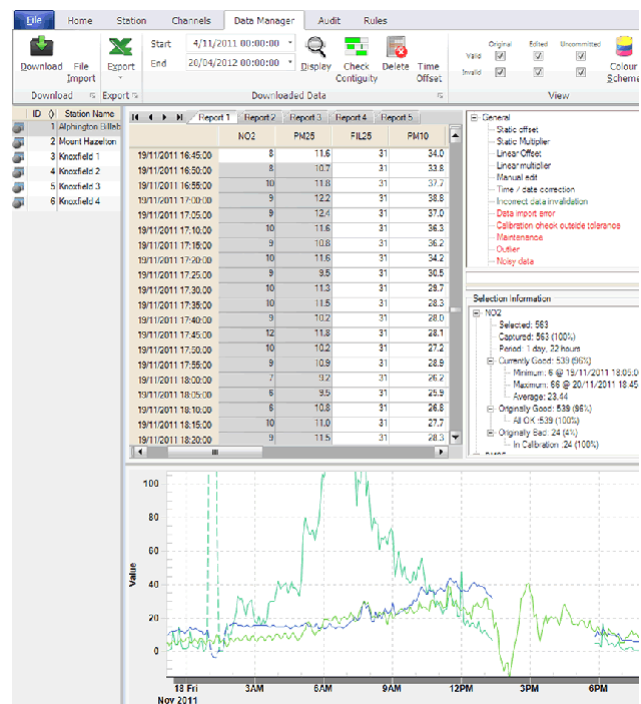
File Home Station Channels Data Manager Audit Rules

Download File Import Export Start 4/11/2011 00:00:00 End 26/04/2012 00:00:00 Display Check Contiguity Delete Time Offset Original Edited Uncommitted Valid Invalid Colour Scheme

Download Export Downloaded Data View

| ID | () | Station Name |
|---|---|---|
| 1 | | Alphington Billeb |
| 2 | | Mount Hazelton |
| 3 | | Knoxfield 1 |
| 4 | | Knoxfield 2 |
| 5 | | Knoxfield 3 |
| 6 | | Knoxfield 4 |

Report 1 Report 2 Report 3 Report 4 Report 5

| | NO2 | PM25 | FIL25 | PM10 |
|---|---|---|---|---|
| 19/11/2011 16:45:00 | 8 | 11.6 | 31 | 34.0 |
| 19/11/2011 16:50:00 | 8 | 10.7 | 31 | 33.8 |
| 19/11/2011 16:55:00 | 10 | 11.8 | 31 | 37.7 |
| 19/11/2011 17:00:00 | 9 | 12.2 | 31 | 38.8 |
| 19/11/2011 17:05:00 | 9 | 12.4 | 31 | 37.0 |
| 19/11/2011 17:10:00 | 10 | 11.6 | 31 | 36.3 |
| 19/11/2011 17:15:00 | 9 | 10.8 | 31 | 36.2 |
| 19/11/2011 17:20:00 | 10 | 11.6 | 31 | 34.2 |
| 19/11/2011 17:25:00 | 9 | 9.5 | 31 | 30.5 |
| 19/11/2011 17:30:00 | 10 | 11.3 | 31 | 28.7 |
| 19/11/2011 17:35:00 | 10 | 11.5 | 31 | 28.3 |
| 19/11/2011 17:40:00 | 9 | 10.2 | 31 | 28.0 |
| 19/11/2011 17:45:00 | 12 | 11.8 | 31 | 28.1 |
| 19/11/2011 17:50:00 | 10 | 10.2 | 31 | 27.2 |
| 19/11/2011 17:55:00 | 9 | 10.9 | 31 | 28.4 |
| 19/11/2011 18:00:00 | 7 | 9.2 | 31 | 26.2 |
| 19/11/2011 18:05:00 | 6 | 9.5 | 31 | 25.9 |
| 19/11/2011 18:10:00 | 8 | 10.8 | 31 | 26.8 |
| 19/11/2011 18:15:00 | 10 | 11.0 | 31 | 27.7 |
| 19/11/2011 18:20:00 | 9 | 11.5 | 31 | 28.3 |

General
Static offset
Static Multiplier
Linear Offset
Linear multiplier
Manual edit
Time / date correction
Incorrect data invalidation
Data import error
Calibration check outside tolerance
Maintenance
Outlier
Noisy data

Selection Information
NO2
Selected: 563
Captured: 563 (100%)
Period: 1 day, 22 hours
Currently Good: 539 (96%)
Minimum: 6 @ 19/11/2011 18:05:0
Maximum: 66 @ 20/11/2011 18:45
Average: 23.44
Originally Good: 539 (96%)
All OK :539 (100%)
Originally Bad: 24 (4%)
In Calibration :24 (100%)

100
80
60
40
20
0
Value
18 Fri
Nov 2011
3AM
6AM
9AM
12PM
3PM
6PM